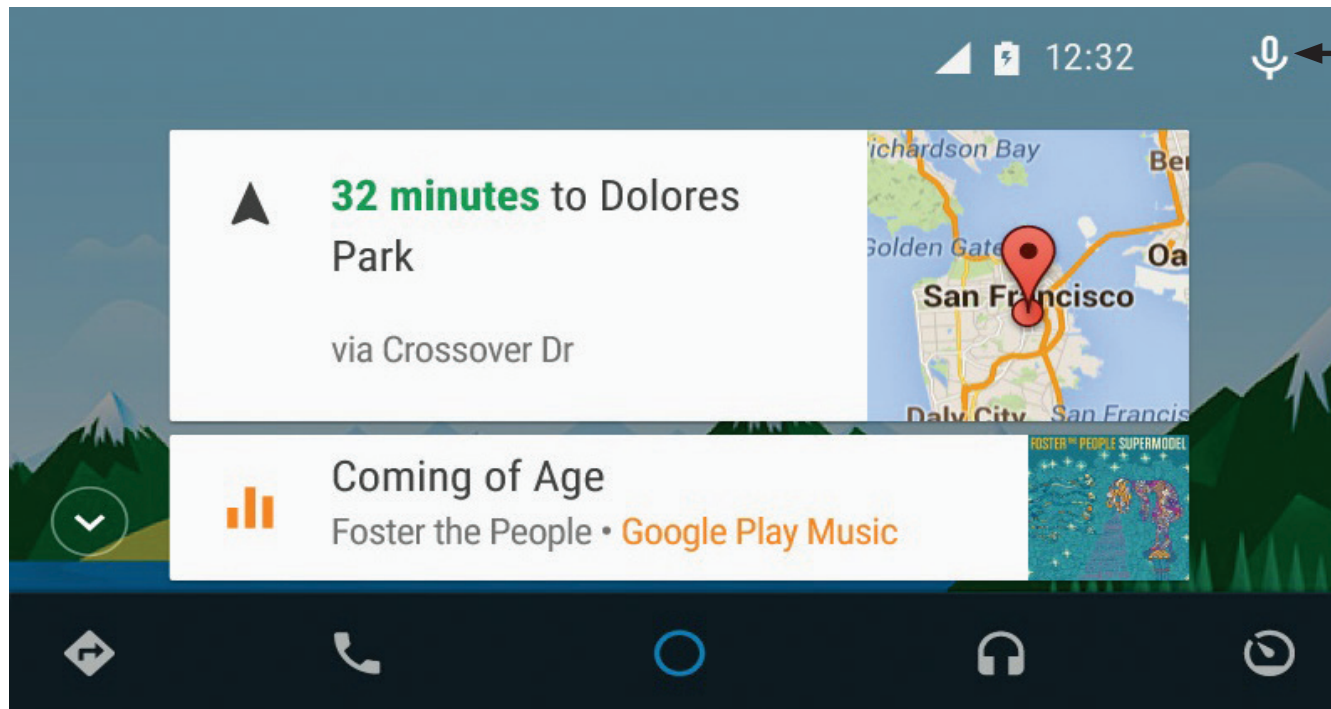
12:32

32 minutes to Dolores Park

via Crossover Dr

ichardson Bay
Be
Golden Gate
Oa
San Francisco
Daly City
San Francis

Coming of Age

Foster the People • Google Play Music

FOSTER THE PEOPLE SUPERMODEL